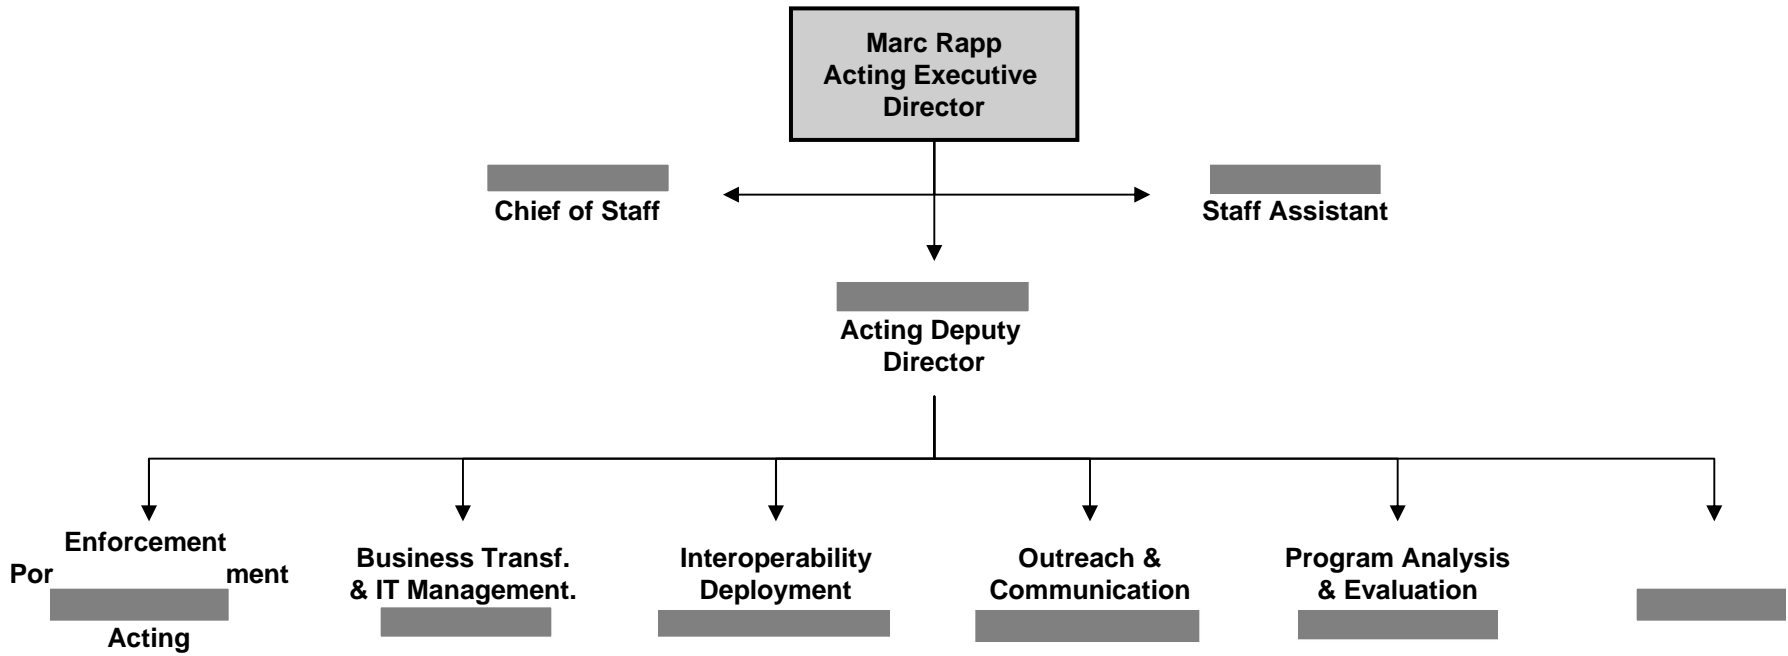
Marc Rapp
Acting Executive Director

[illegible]
Chief of Staff

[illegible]
Staff Assistant

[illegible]
Acting Deputy Director

Enforcement
Por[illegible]ment
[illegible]
Acting

Business Transf.
& IT Management.
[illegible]

Interoperability
Deployment
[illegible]

Outreach &
Communication
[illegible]

Program Analysis
& Evaluation
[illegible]

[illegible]